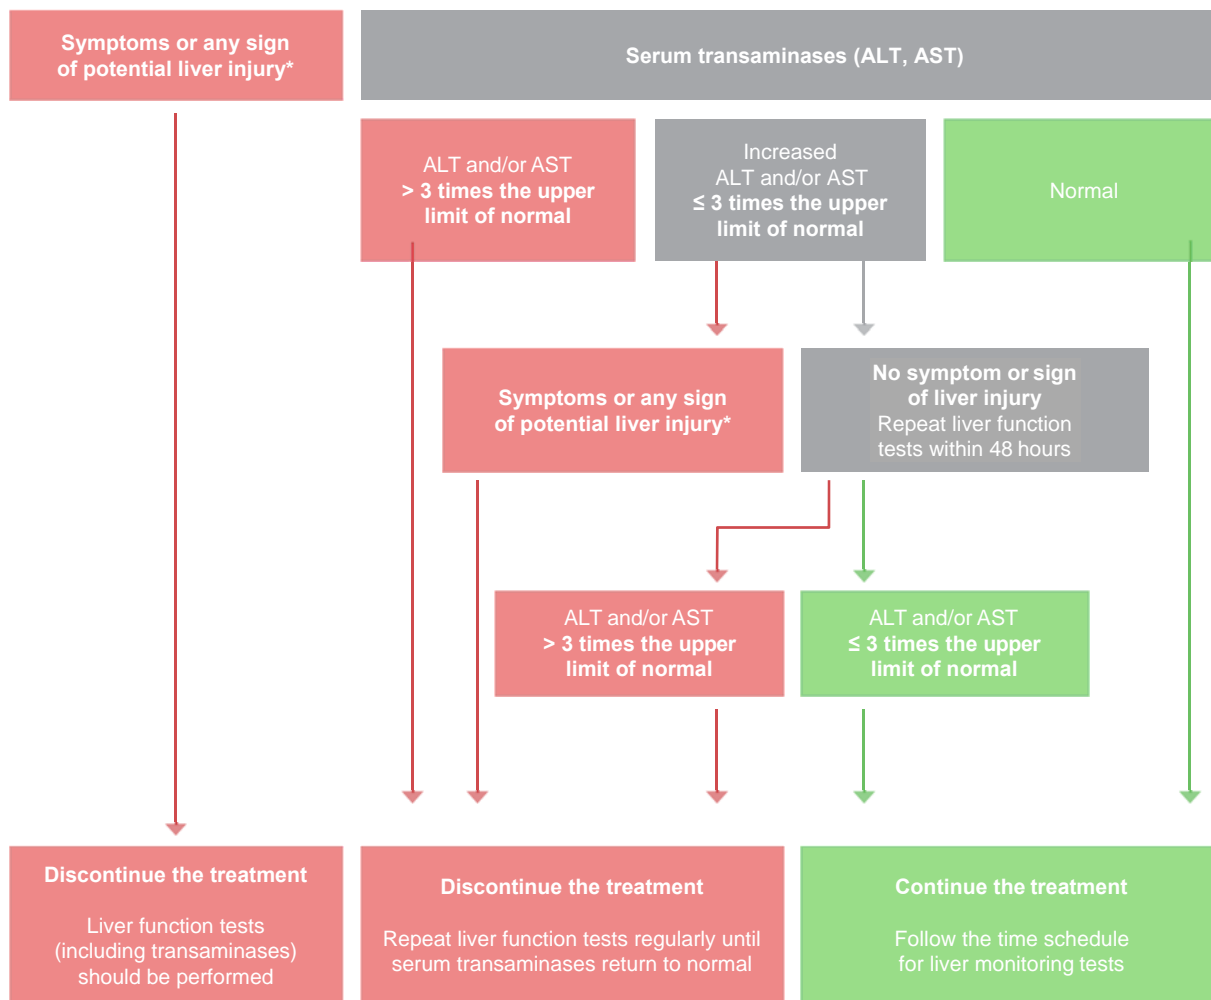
Symptoms or any sign of potential liver injury*

Serum transaminases (ALT, AST)

ALT and/or AST > 3 times the upper limit of normal

Increased ALT and/or AST ≤ 3 times the upper limit of normal

Normal

Symptoms or any sign of potential liver injury*

No symptom or sign of liver injury
Repeat liver function tests within 48 hours

ALT and/or AST > 3 times the upper limit of normal

ALT and/or AST ≤ 3 times the upper limit of normal

Discontinue the treatment

Liver function tests (including transaminases) should be performed

Discontinue the treatment

Repeat liver function tests regularly until serum transaminases return to normal

Continue the treatment

Follow the time schedule for liver monitoring tests